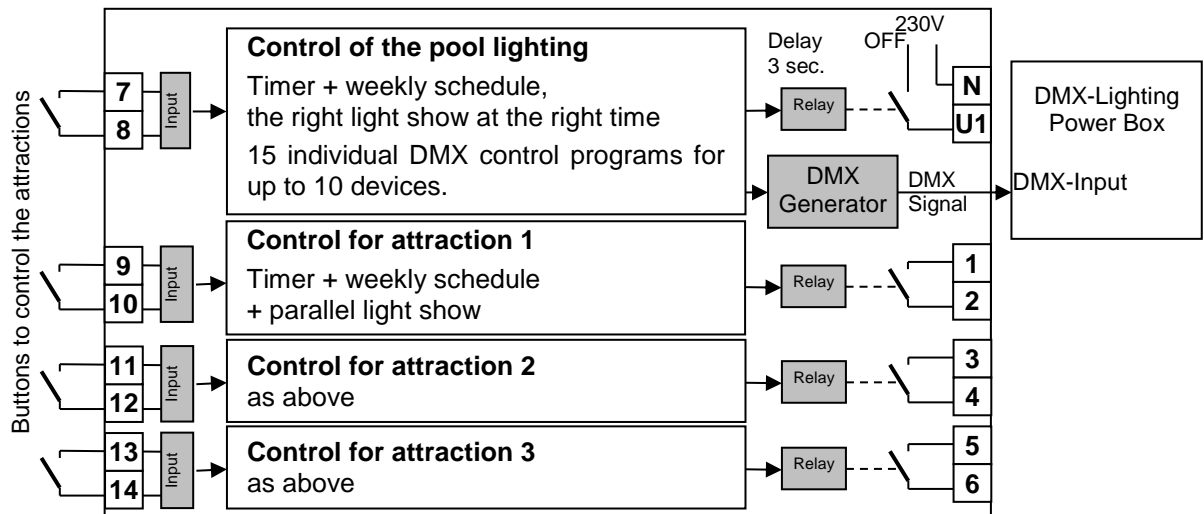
Buttons to control the attractions

7
8
Input

Control of the pool lighting
Timer + weekly schedule, the right light show at the right time
15 individual DMX control programs for up to 10 devices.

Delay 3 sec.
Relay
OFF
230V
N
U1

DMX-Lighting Power Box

DMX Generator
DMX Signal
DMX-Input

9
10
Input
Control for attraction 1
Timer + weekly schedule + parallel light show
Relay
1
2

11
12
Input
Control for attraction 2
as above
Relay
3
4

13
14
Input
Control for attraction 3
as above
Relay
5
6